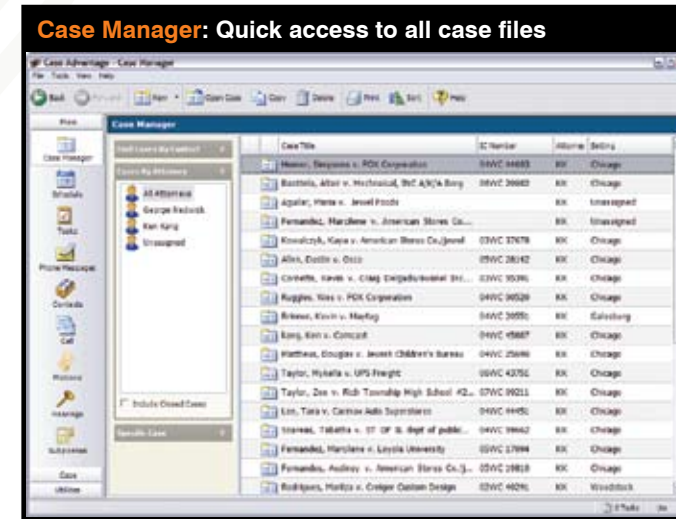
Case Manager: Quick access to all case files

Case Advantage - Case Manager

File Tools View Help

Back Forward New Open Case Copy Delete Print Sort Help

Main

Case Manager

Schedule

Tasks

Phone Messages

Contacts

Call

Motions

Hearings

Subpoenas

Case

Utilities

Case Manager

Find Cases By Contact

Cases By Attorney

All Attorneys

George Redwick

Ken Kang

Unassigned

Include Closed Cases

Specific Case

| Case Title | IC Number | Attorney | Setting |
|---|---|---|---|
| Munoz, Benjamin v. FOX Corporation | 04WC 44683 | KK | Chicago |
| Bastida, Alter v. Mechanical, INC A/K/A Borg | 08WC 39082 | KK | Chicago |
| Aguilar, Maria v. Jewel Foods | | KK | Unassigned |
| Fernandez, Marcilene v. American Stores Co... | | KK | Unassigned |
| Kowalczyk, Kaya v. American Stores Co./Jewel | 03WC 37678 | KK | Chicago |
| Allen, Dustin v. Osco | 05WC 28142 | KK | Chicago |
| Corbette, Kevin v. Craig Delgado/ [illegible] | 03WC 95391 | KK | Chicago |
| Ruggles, Wes v. FOX Corporation | 04WC 00520 | KK | Chicago |
| Briseno, Kevin v. Maytag | 04WC 2005c | KK | Galesburg |
| Kang, Ken v. Comcast | 04WC 45687 | KK | Chicago |
| Matthews, Douglas v. Jewish Children's Bureau | 04WC 25696 | KK | Chicago |
| Taylor, Mykala v. UPS Freight | 04WC 42751 | KK | Chicago |
| Taylor, Zoe v. Rich Township High School #2... | 07WC 09211 | KK | Chicago |
| Lon, Tara v. Carmax Auto Superstores | 03WC 04451 | KK | Chicago |
| Searles, Tabatha v. ST OF IL dept of public... | 04WC 09662 | KK | Chicago |
| Fernandez, Marcilene v. Loyola University | 05WC 17094 | KK | Chicago |
| Fernandez, Audrey v. American Stores Co./J... | 05WC 19819 | KK | Chicago |
| Rodrigues, Maritza v. Creiger Custom Design | 03WC 40291 | KK | Woodstock |

3 Tasks